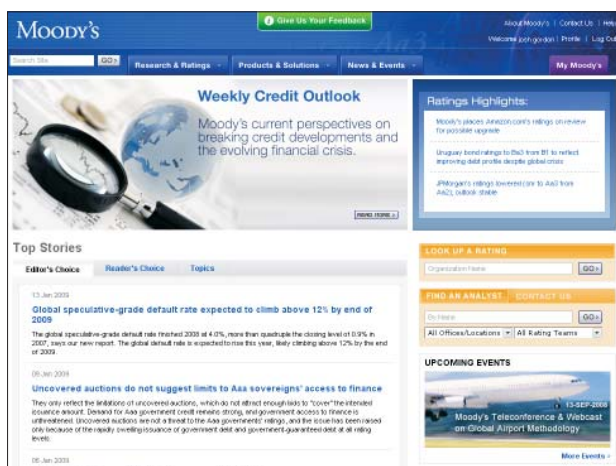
MOODY'S

Give Us Your Feedback

About Moody's | Contact Us | Help

Welcome john gordon | Profile | Log Out

Search Site GO

Research & Ratings

Products & Solutions

News & Events

My Moody's

Weekly Credit Outlook

Moody's current perspectives on breaking credit developments and the evolving financial crisis.

READ MORE

Ratings Highlights:

Moody's places Amazon.com's ratings on review for possible upgrade

Uruguay bond ratings to Ba3 from B1 to reflect improving debt profile despite global crisis

JPMorgan's ratings lowered (snr) to Aa3 from Aa2; outlook stable

Top Stories

Editor's Choice

Reader's Choice

Topics

13 Jan 2009

Global speculative-grade default rate expected to climb above 12% by end of 2009

The global speculative-grade default rate finished 2008 at 4.0%, more than quadruple the closing level of 0.9% in 2007, says our new report. The global default rate is expected to rise this year, likely climbing above 12% by the end of 2009.

08 Jan 2009

Uncovered auctions do not suggest limits to Aaa sovereigns' access to finance

They only reflect the limitations of uncovered auctions, which do not attract enough bids to "cover" the intended issuance amount. Demand for Aaa government credit remains strong, and government access to finance is unthreatened. Uncovered auctions are not a threat to the Aaa governments' ratings, and the issue has been raised only because of the rapidly swelling issuance of government debt and government-guaranteed debt at all rating levels.

06 Jan 2009

LOOK UP A RATING

Organization Name

GO

FIND AN ANALYST

CONTACT US

Ov Name

GO

All Offices/Locations

All Rating Teams

UPCOMING EVENTS

13-SEP-2008

Moody's Teleconference & Webcast on Global Airport Methodology

More Events